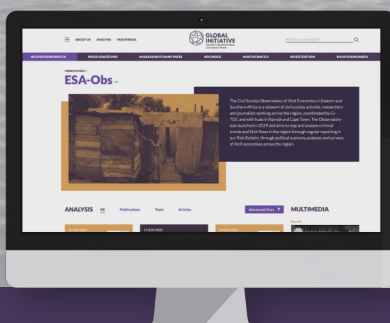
ABOUT US ANALYSIS FACEMESSA

GLOBAL INITIATIVE

ESA-Obs

The Civil Society Observatory of Illicit Economies in Eastern and Southern Africa is a network of civil society activists, researchers and journalists working across the region, coordinated by GI-TOC analysts based in Nairobi and Cape Town. The Observatory was launched in 2019 and aims to map and analyze criminal trends and illicit flows in the region through regular reporting in our Risk Bulletin, through political economy analyses and surveys of illicit economies across the region.

ANALYSIS All Publications Tools Articles

Advanced filter

MULTIMEDIA